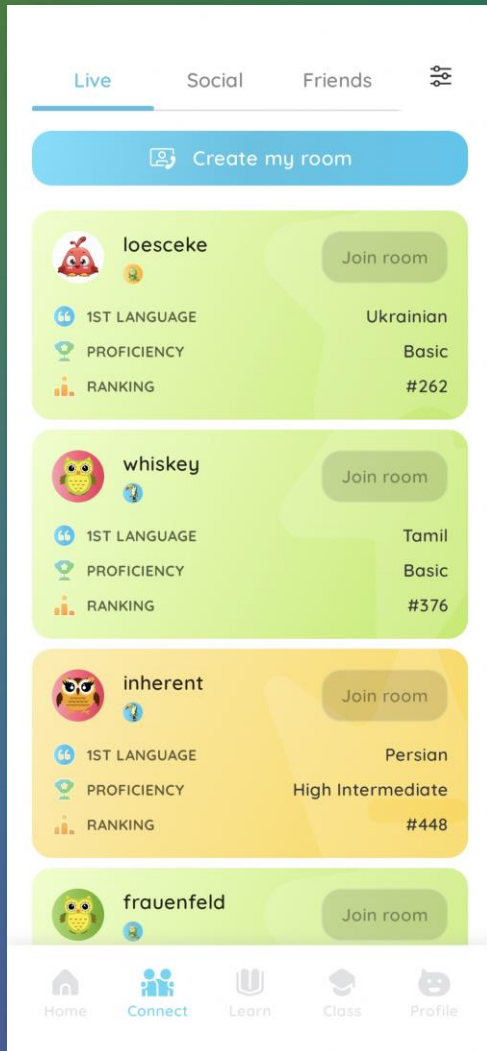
Live Social Friends

Create my room

loesceke
Join room
1ST LANGUAGE Ukrainian
PROFICIENCY Basic
RANKING #262

whiskey
Join room
1ST LANGUAGE Tamil
PROFICIENCY Basic
RANKING #376

inherent
Join room
1ST LANGUAGE Persian
PROFICIENCY High Intermediate
RANKING #448

frauenfeld
Join room

Home Connect Learn Class Profile